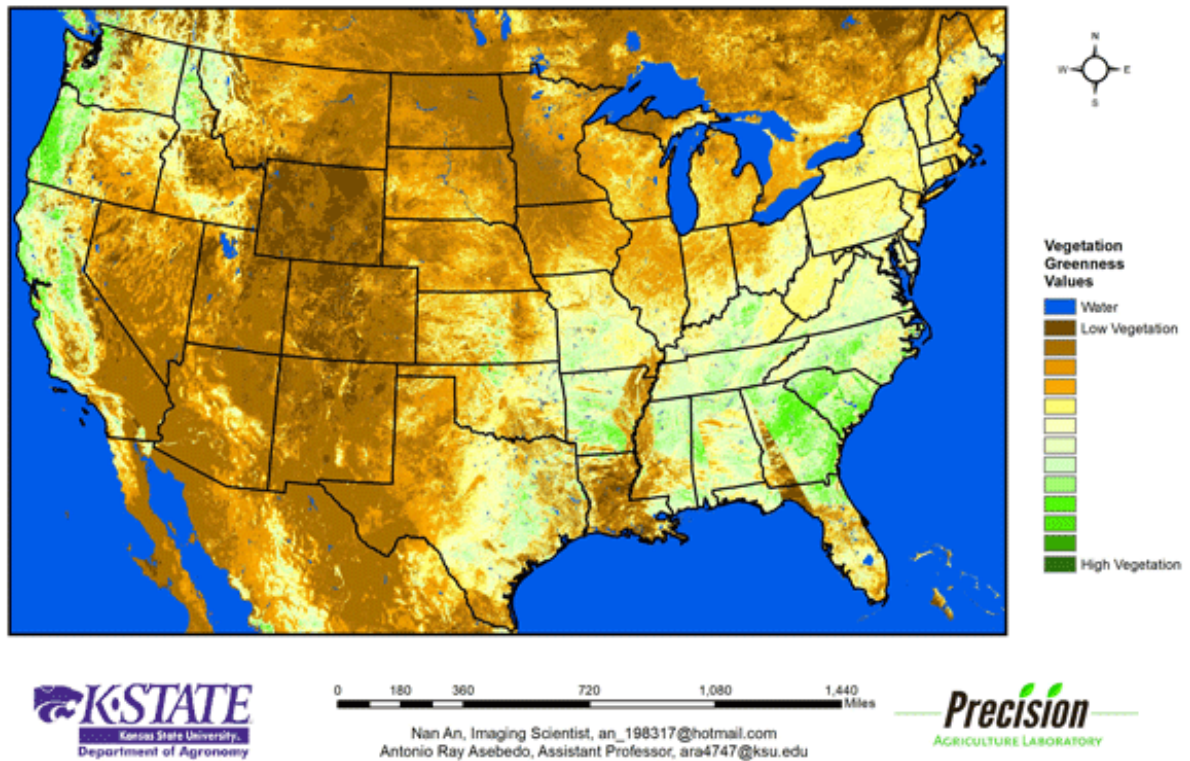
N
W E
S

Vegetation Greenness Values

Water
Low Vegetation
High Vegetation

K·STATE
Kansas State University
Department of Agronomy

0 180 360 720 1,080 1,440
Miles

Nan An, Imaging Scientist, an_198317@hotmail.com
Antonio Ray Asebedo, Assistant Professor, ara4747@ksu.edu

Precision
Agriculture Laboratory